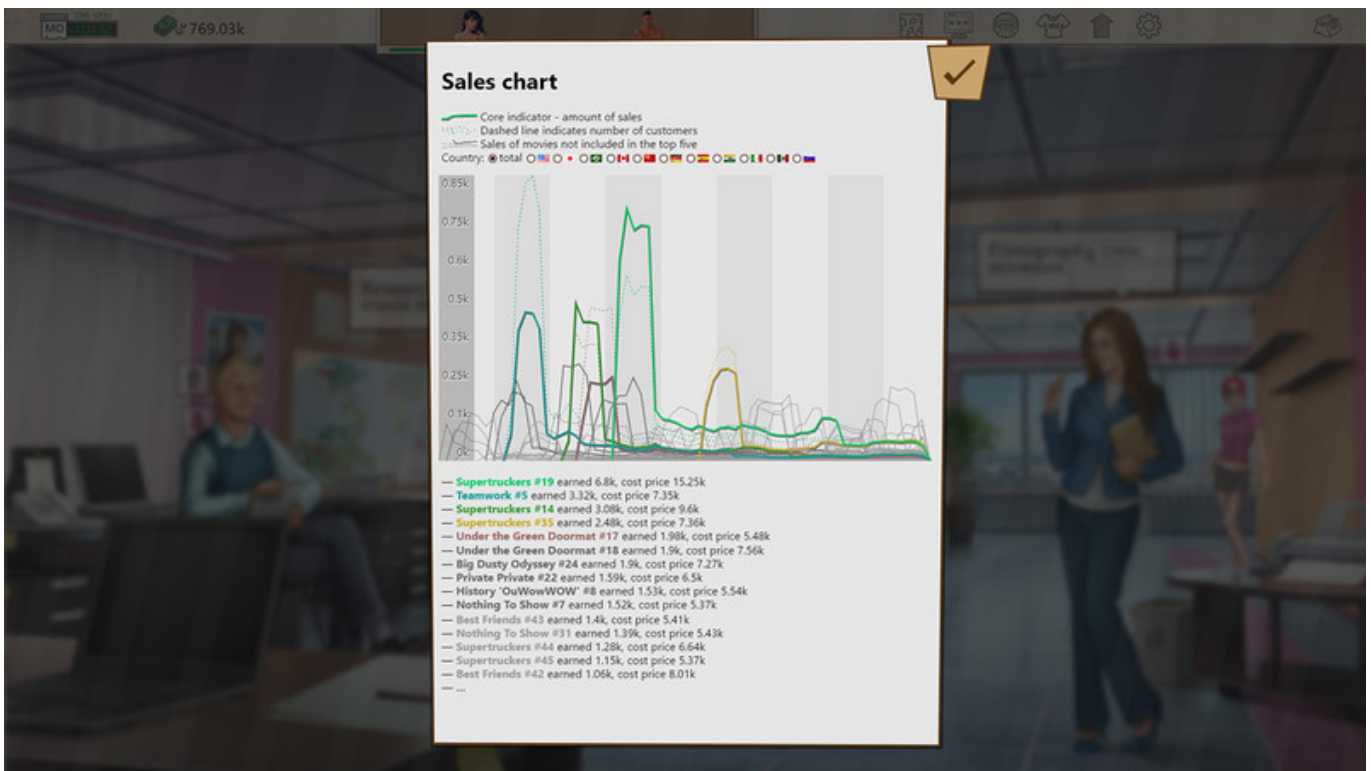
769.03k

Sales chart

Core indicator - amount of sales
Dashed line indicates number of customers
Sales of movies not included in the top five
Country: total

0.85k
0.75k
0.6k
0.5k
0.35k
0.25k
0.1k
0k

— Supertruckers #19 earned 6.8k, cost price 15.25k
— Teamwork #5 earned 3.32k, cost price 7.35k
— Supertruckers #14 earned 3.08k, cost price 9.6k
— Supertruckers #35 earned 2.48k, cost price 7.36k
— Under the Green Doormat #17 earned 1.98k, cost price 5.48k
— Under the Green Doormat #18 earned 1.9k, cost price 7.56k
— Big Dusty Odyssey #24 earned 1.9k, cost price 7.27k
— Private Private #22 earned 1.59k, cost price 6.5k
— History 'OuWowWOW' #8 earned 1.53k, cost price 5.54k
— Nothing To Show #7 earned 1.52k, cost price 5.37k
— Best Friends #43 earned 1.4k, cost price 5.41k
— Nothing To Show #31 earned 1.39k, cost price 5.43k
— Supertruckers #44 earned 1.28k, cost price 6.64k
— Supertruckers #45 earned 1.15k, cost price 5.37k
— Best Friends #42 earned 1.06k, cost price 8.01k
— ...